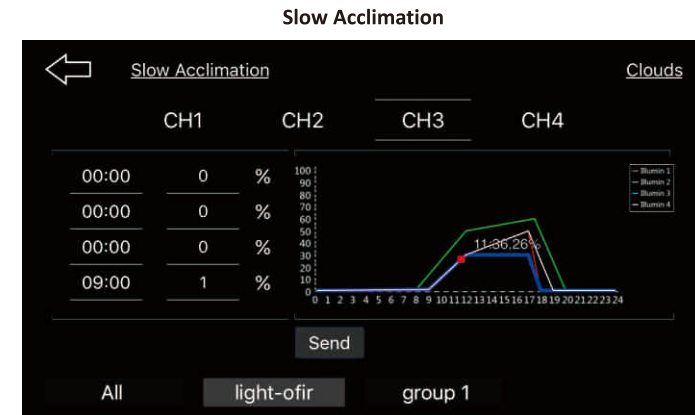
Slow Acclimation

Slow Acclimation

Clouds

CH1 CH2 CH3 CH4

| | | |
|---|---|---|
| 00:00 | 0 | % |
| 00:00 | 0 | % |
| 00:00 | 0 | % |
| 09:00 | 1 | % |

100
90
80
70
60
50
40
30
20
10
0

0 1 2 3 4 5 6 7 8 9 10 11 12 13 14 15 16 17 18 19 20 21 22 23 24

11:36,26%

Illumin 1
Illumin 2
Illumin 3
Illumin 4

Send

All light-ofir group 1